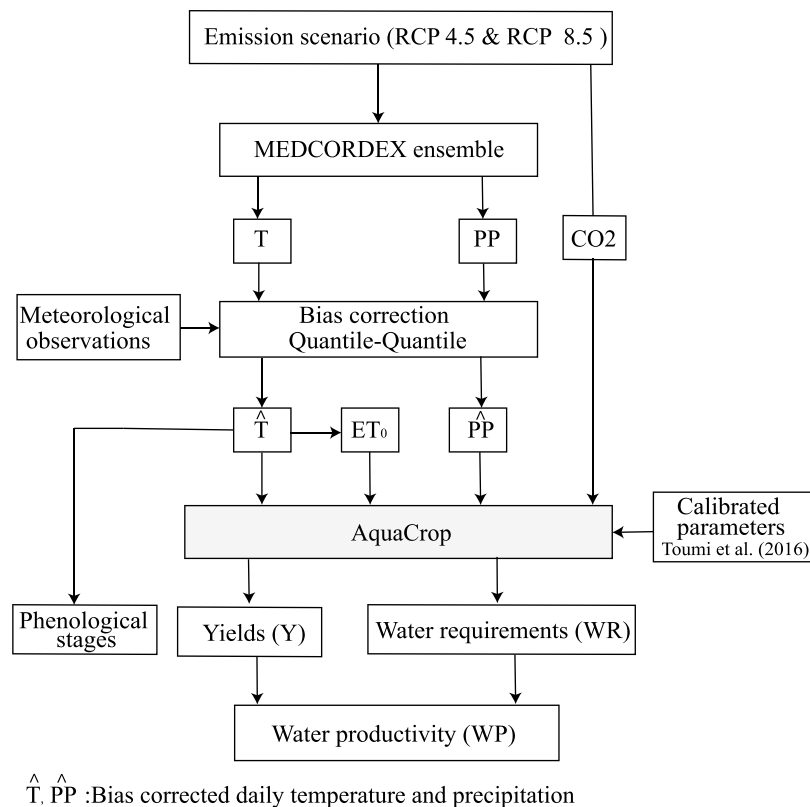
Emission scenario (RCP 4.5 & RCP 8.5 )

MEDCORDEX ensemble

T

PP

CO2

Meteorological observations

Bias correction Quantile-Quantile

$\hat{T}$

$ET_0$

$\hat{PP}$

Calibrated parameters Toumi et al. (2016)

AquaCrop

Phenological stages

Yields (Y)

Water requirements (WR)

Water productivity (WP)

$\hat{T}$, $\hat{PP}$ :Bias corrected daily temperature and precipitation